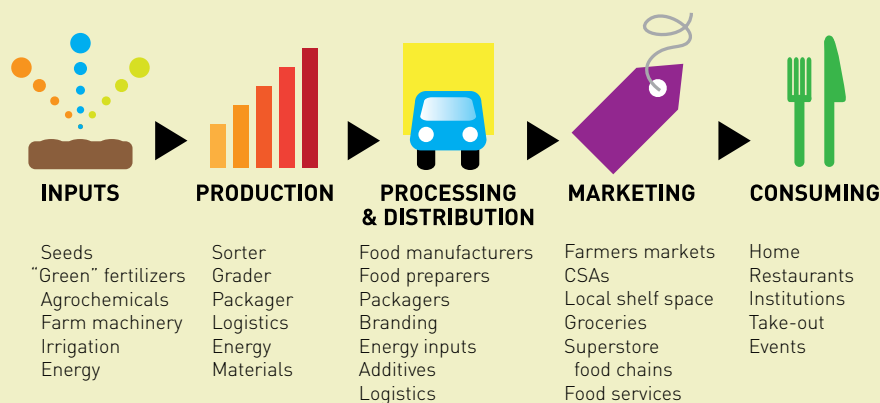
INPUTS

Seeds
"Green" fertilizers
Agrochemicals
Farm machinery
Irrigation
Energy

PRODUCTION

Sorter
Grader
Packager
Logistics
Energy
Materials

PROCESSING & DISTRIBUTION

Food manufacturers
Food preparers
Packagers
Branding
Energy inputs
Additives
Logistics

MARKETING

Farmers markets
CSAs
Local shelf space
Groceries
Superstore food chains
Food services

CONSUMING

Home
Restaurants
Institutions
Take-out
Events